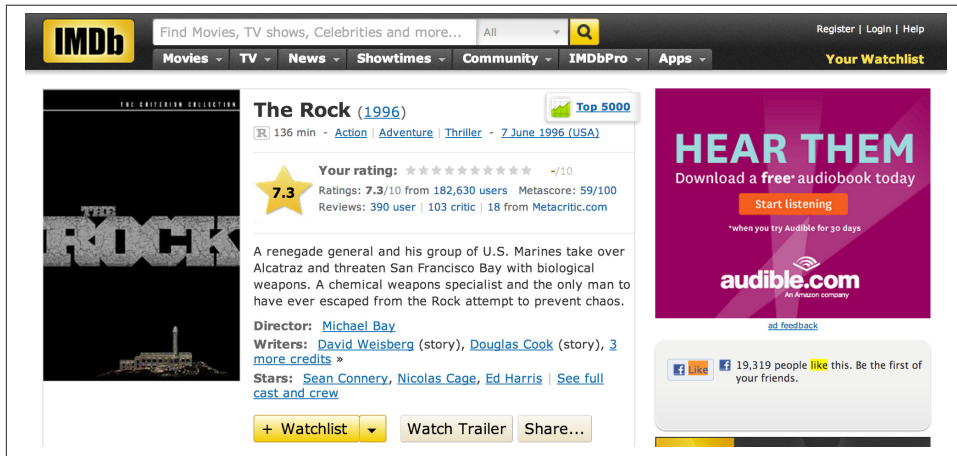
IMDb

Find Movies, TV shows, Celebrities and more...

All

Register | Login | Help

Movies TV News Showtimes Community IMDbPro Apps

Your Watchlist

THE CRITERION COLLECTION

THE ROCK

The Rock (1996)

Top 5000

R 136 min - Action | Adventure | Thriller | 7 June 1996 (USA)

7.3

Your rating: -/10

Ratings: 7.3/10 from 182,630 users Metascore: 59/100

Reviews: 390 user | 103 critic | 18 from Metacritic.com

A renegade general and his group of U.S. Marines take over Alcatraz and threaten San Francisco Bay with biological weapons. A chemical weapons specialist and the only man to have ever escaped from the Rock attempt to prevent chaos.

Director: Michael Bay

Writers: David Weisberg (story), Douglas Cook (story), 3 more credits »

Stars: Sean Connery, Nicolas Cage, Ed Harris | See full cast and crew

+ Watchlist

Watch Trailer

Share...

HEAR THEM

Download a free* audiobook today

Start listening

*when you try Audible for 30 days

audible.com

An Amazon company

ad feedback

Like

19,319 people like this. Be the first of your friends.